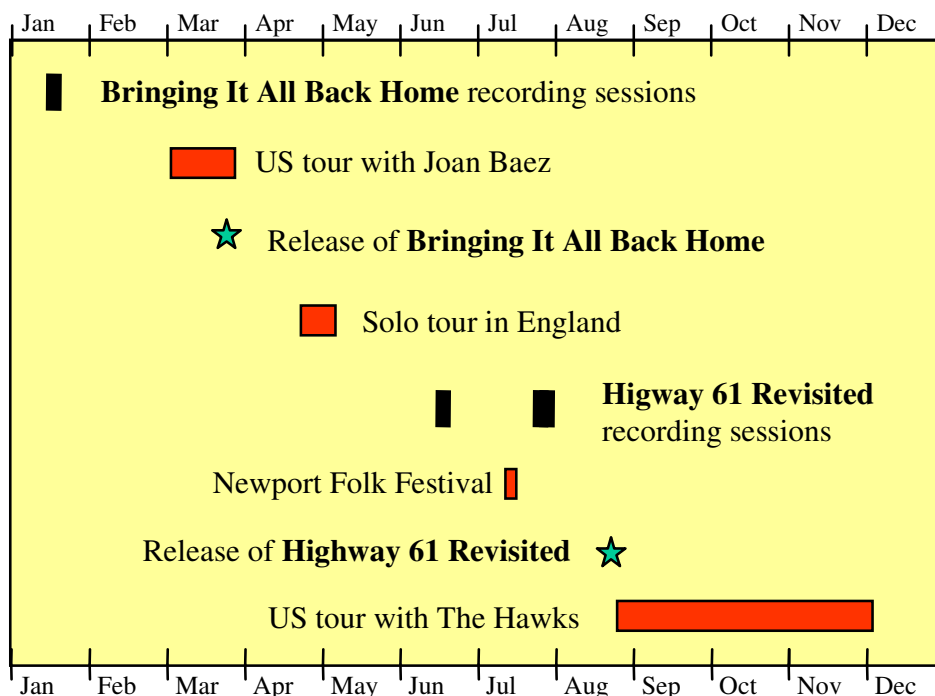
Jan Feb Mar Apr May Jun Jul Aug Sep Oct Nov Dec

**Bringing It All Back Home** recording sessions

US tour with Joan Baez

Release of **Bringing It All Back Home**

Solo tour in England

**Higway 61 Revisited** recording sessions

Newport Folk Festival

Release of **Highway 61 Revisited**

US tour with The Hawks

Jan Feb Mar Apr May Jun Jul Aug Sep Oct Nov Dec